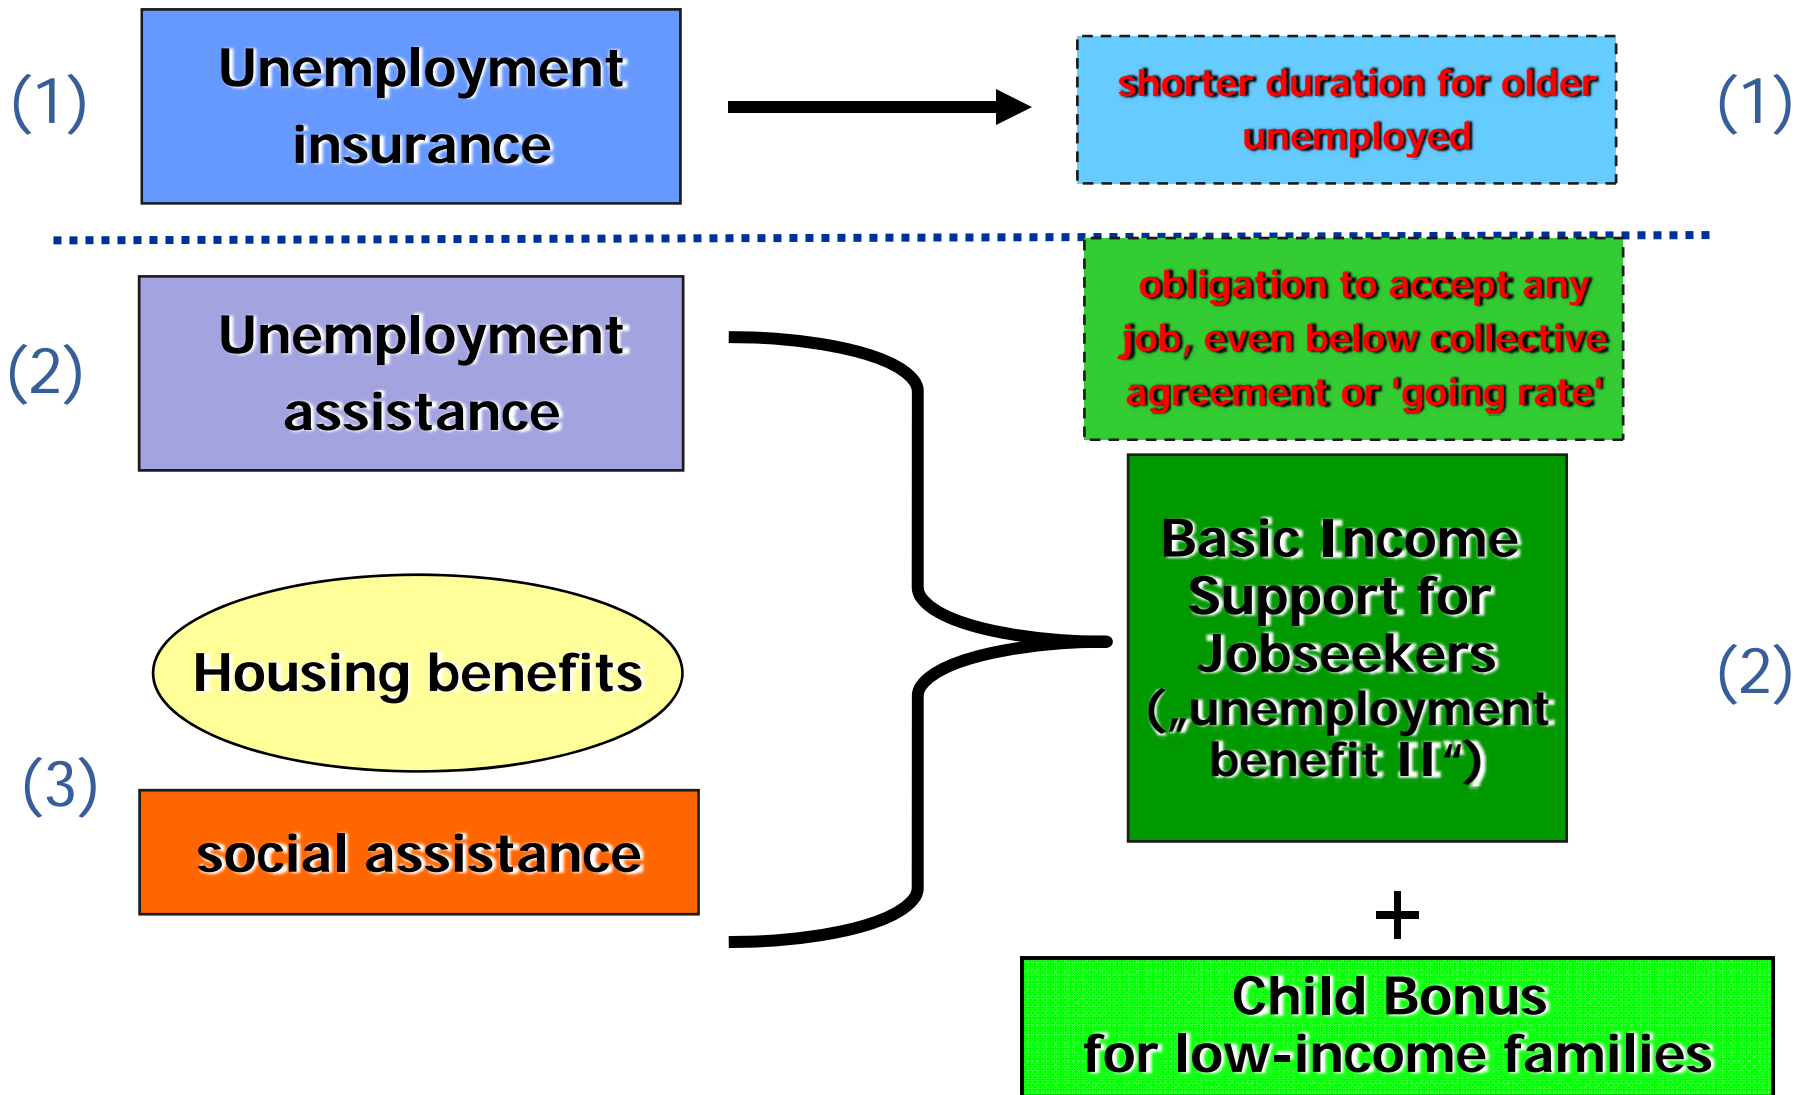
(1)

Unemployment insurance

shorter duration for older unemployed

(1)

Unemployment assistance

(2)

obligation to accept any job, even below collective agreement or 'going rate'

Housing benefits

(3)

social assistance

Basic Income Support for Jobseekers („unemployment benefit II“)

(2)

+

Child Bonus for low-income families